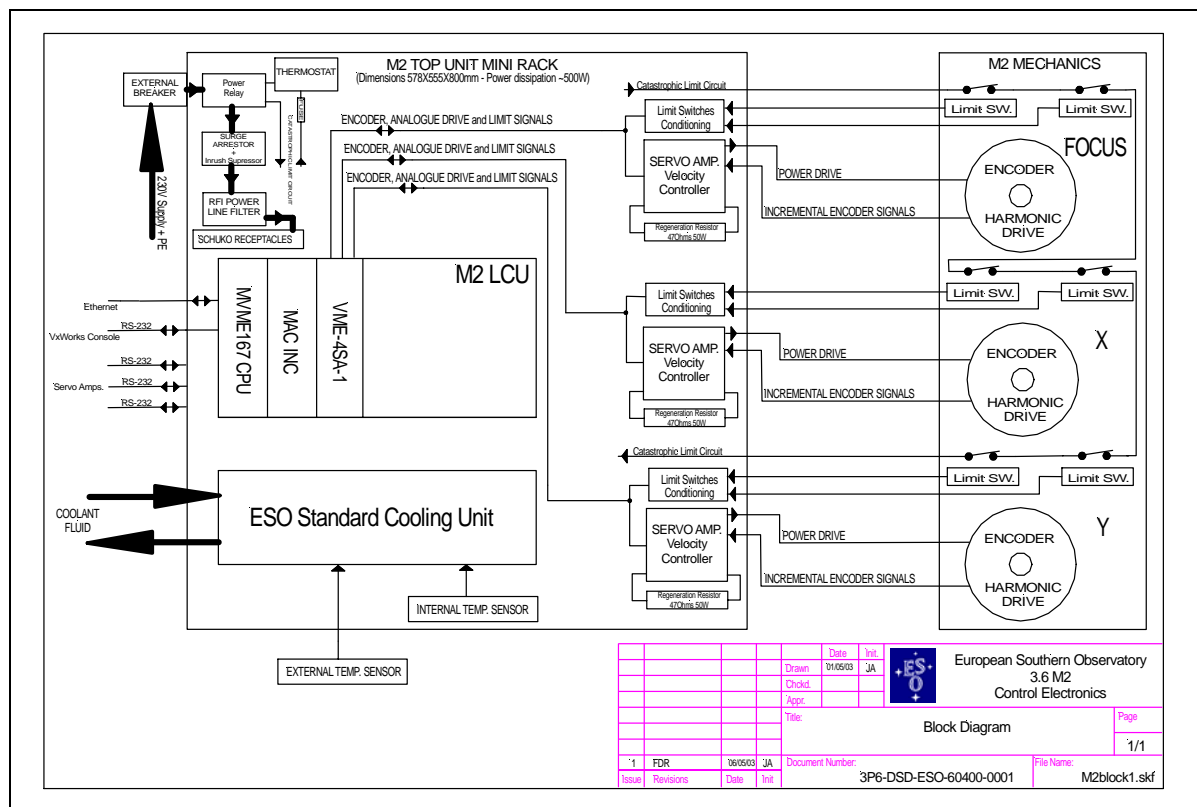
M2 TOP UNIT MINI RACK
(Dimensions 578X555X800mm - Power dissipation ~500W)

M2 MECHANICS

EXTERNAL BREAKER

Power Relay

THERMOSTAT

FUSE

CATASTROPHIC LIMIT CIRCUIT

SURGE ARRESTOR + Inrush Supressor

RFI POWER LINE FILTER

SCHUKO RECEPTACLES

230V Supply + PE

Catastrophic Limit Circuit

ENCODER, ANALOGUE DRIVE and LIMIT SIGNALS

ENCODER, ANALOGUE DRIVE and LIMIT SIGNALS

ENCODER, ANALOGUE DRIVE and LIMIT SIGNALS

Limit Switches Conditioning

Limit SW.

Limit SW.

FOCUS

SERVO AMP. Velocity Controller

POWER DRIVE

ENCODER

HARMONIC DRIVE

INCREMENTAL ENCODER SIGNALS

Regeneration Resistor 47Ohms 50W

M2 LCU

MVME167 CPU

MAC INC

VME-4SA-1

Ethernet

RS-232

VxWorks Console

RS-232

Servo Amps.

RS-232

RS-232

Limit Switches Conditioning

Limit SW.

Limit SW.

SERVO AMP. Velocity Controller

POWER DRIVE

X

ENCODER

HARMONIC DRIVE

INCREMENTAL ENCODER SIGNALS

Regeneration Resistor 47Ohms 50W

Catastrophic Limit Circuit

Limit Switches Conditioning

Limit SW.

Limit SW.

COOLANT FLUID

ESO Standard Cooling Unit

SERVO AMP. Velocity Controller

POWER DRIVE

Y

ENCODER

HARMONIC DRIVE

INCREMENTAL ENCODER SIGNALS

Regeneration Resistor 47Ohms 50W

INTERNAL TEMP. SENSOR

EXTERNAL TEMP. SENSOR

| | | | | | Date | Init. | | European Southern Observatory 3.6 M2 Control Electronics |
|---|---|---|---|---|---|---|---|---|
| | | | | Drawn | 01/05/03 | JA | | |
| | | | | Chckd. | | | | |
| | | | | Appr. | | | | |
| | | | | Title: | | | Block Diagram | Page |
| | | | | | | | | 1/1 |
| 1 | FDR | 09/05/03 | JA | Document Number: | | 3P6-DSD-ESO-60400-0001 | File Name: | M2block1.skf |
| Issue | Revisions | Date | Init. | | | | | |

ESO